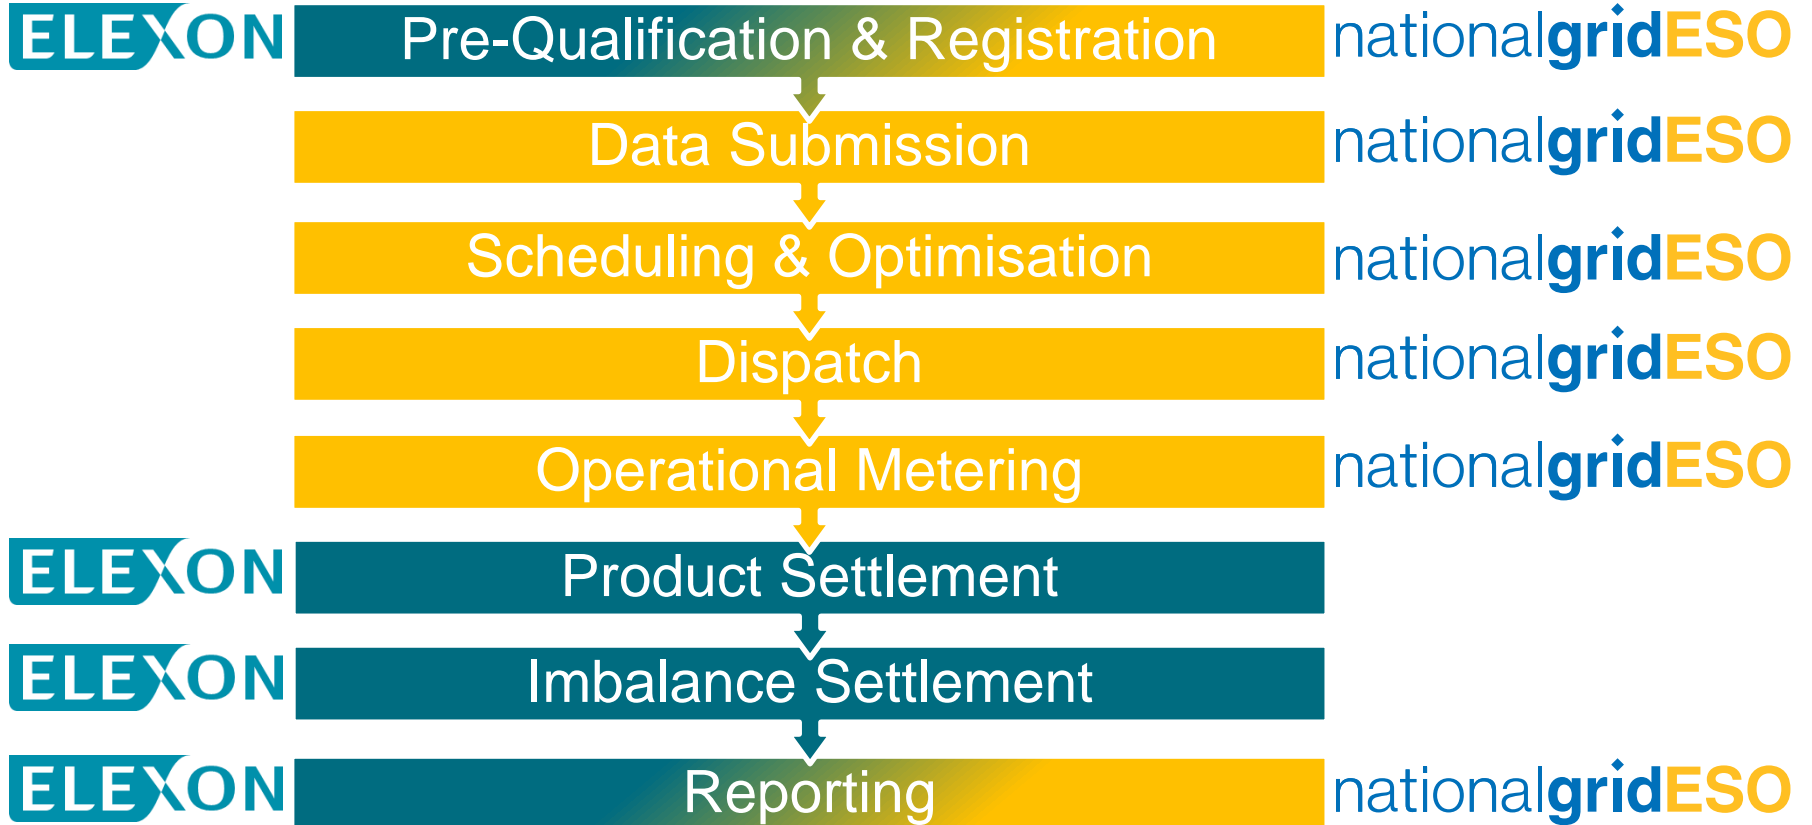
ELEXON Pre-Qualification & Registration nationalgridESO

Data Submission nationalgridESO

Scheduling & Optimisation nationalgridESO

Dispatch nationalgridESO

Operational Metering nationalgridESO

ELEXON Product Settlement

ELEXON Imbalance Settlement

ELEXON Reporting nationalgridESO